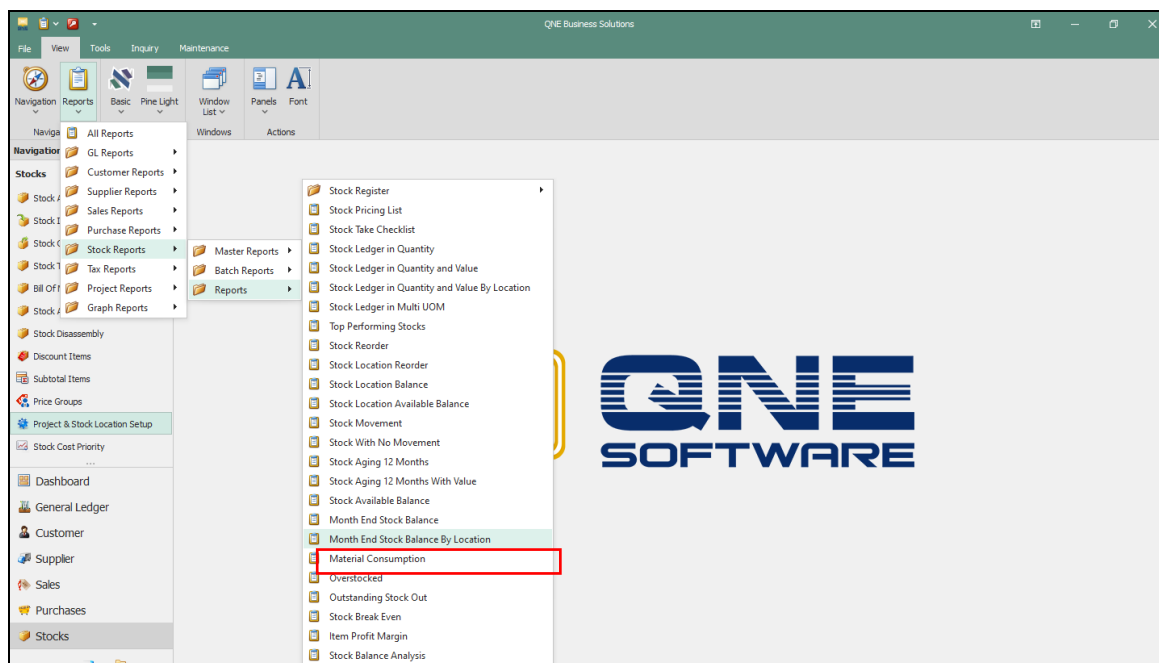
QNE Business Solutions

File View Tools Inquiry Maintenance

Navigation Reports Basic Pine Light Window List Panels Font

Naviga Windows Actions

Navigatio

Stocks

Stock A
Stock I
Stock C
Stock T
Bill Of I
Stock A
Stock Disassembly
Discount Items
Subtotal Items
Price Groups
Project & Stock Location Setup
Stock Cost Priority

Dashboard
General Ledger
Customer
Supplier
Sales
Purchases
Stocks

All Reports
GL Reports
Customer Reports
Supplier Reports
Sales Reports
Purchase Reports
Stock Reports
Tax Reports
Project Reports
Graph Reports

Master Reports
Batch Reports
Reports

Stock Register
Stock Pricing List
Stock Take Checklist
Stock Ledger in Quantity
Stock Ledger in Quantity and Value
Stock Ledger in Quantity and Value By Location
Stock Ledger in Multi UOM
Top Performing Stocks
Stock Reorder
Stock Location Reorder
Stock Location Balance
Stock Location Available Balance
Stock Movement
Stock With No Movement
Stock Aging 12 Months
Stock Aging 12 Months With Value
Stock Available Balance
Month End Stock Balance
Month End Stock Balance By Location
Material Consumption
Overstocked
Outstanding Stock Out
Stock Break Even
Item Profit Margin
Stock Balance Analysis

QNE
SOFTWARE